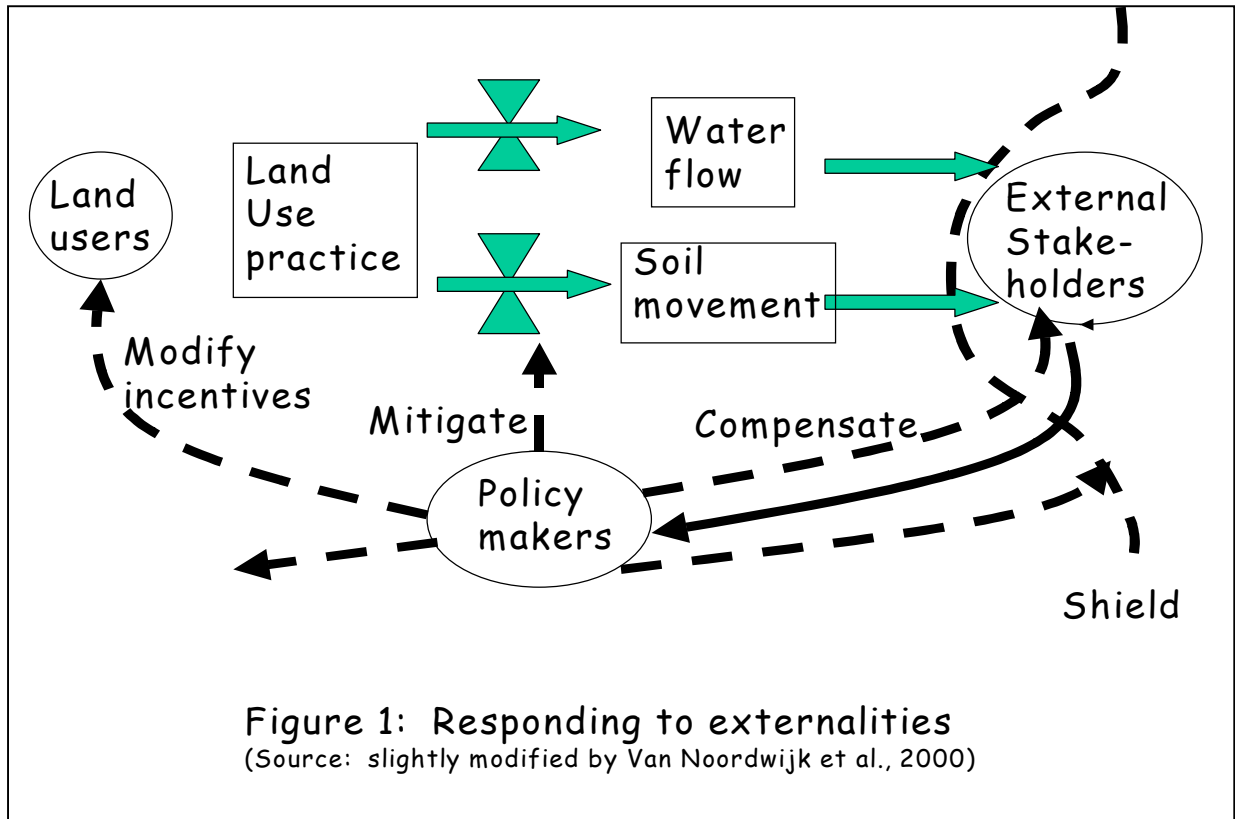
Land users

Land Use practice

Water flow

Soil movement

External Stake-holders

Modify incentives

Mitigate

Compensate

Policy makers

Shield

Figure 1: Responding to externalities
(Source: slightly modified by Van Noordwijk et al., 2000)